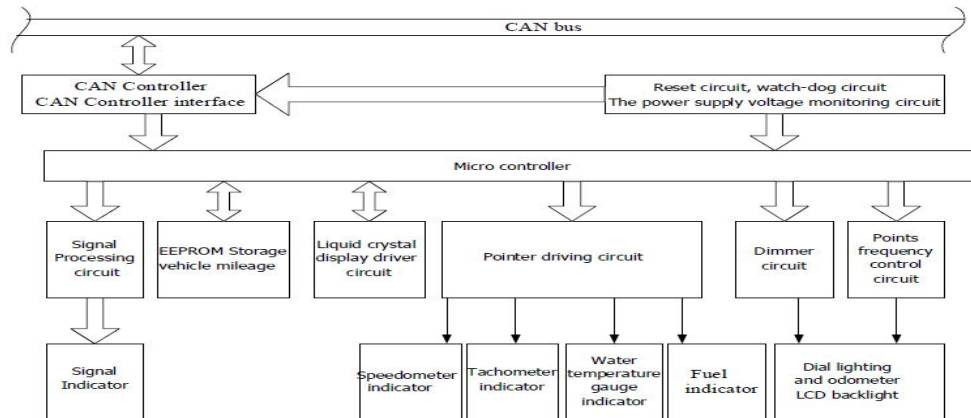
CAN bus

CAN Controller
CAN Controller interface

Reset circuit, watch-dog circuit
The power supply voltage monitoring circuit

Micro controller

Signal Processing circuit

EEPROM Storage vehicle mileage

Liquid crystal display driver circuit

Pointer driving circuit

Dimmer circuit

Points frequency control circuit

Signal Indicator

Speedometer indicator

Tachometer indicator

Water temperature gauge indicator

Fuel indicator

Dial lighting and odometer LCD backlight